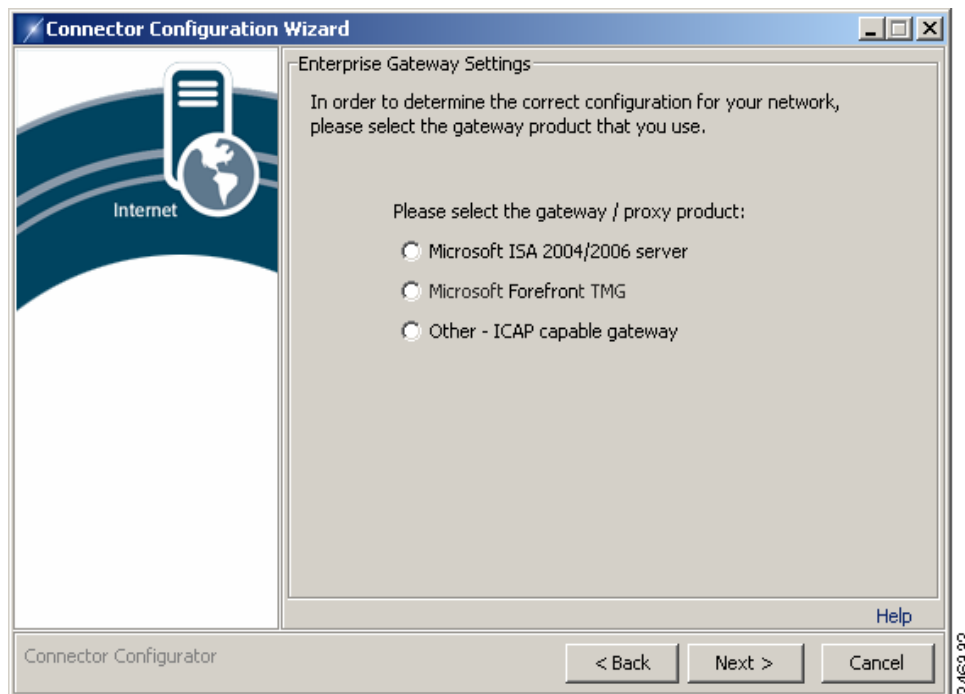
Connector Configuration Wizard

Internet

Enterprise Gateway Settings

In order to determine the correct configuration for your network, please select the gateway product that you use.

Please select the gateway / proxy product:

Microsoft ISA 2004/2006 server

Microsoft Forefront TMG

Other - ICAP capable gateway

Help

Connector Configurator

< Back

Next >

Cancel

246292